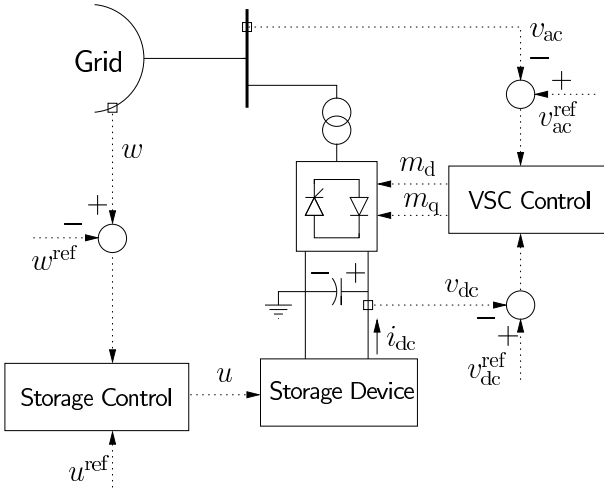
Grid

$v_{\mathrm{ac}}$

$-$ $+$

$v_{\mathrm{ac}}^{\mathrm{ref}}$

$w$

$m_{\mathrm{d}}$

$m_{\mathrm{q}}$

VSC Control

$-$ $+$

$w^{\mathrm{ref}}$

$-$ $+$

$v_{\mathrm{dc}}$

$-$ $+$

$i_{\mathrm{dc}}$

$v_{\mathrm{dc}}^{\mathrm{ref}}$

$u$

Storage Control

Storage Device

$u^{\mathrm{ref}}$